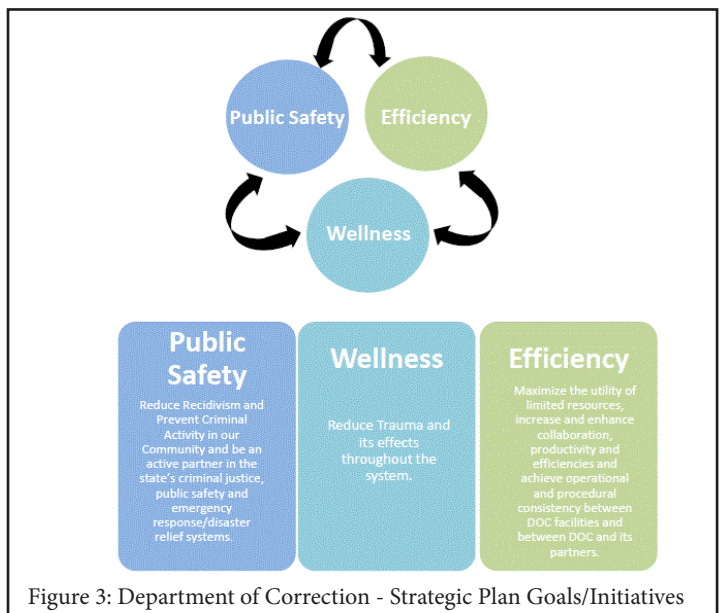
Public Safety

Efficiency

Wellness

Public Safety

Reduce Recidivism and Prevent Criminal Activity in our Community and be an active partner in the state's criminal justice, public safety and emergency response/disaster relief systems.

Wellness

Reduce Trauma and its effects throughout the system.

Efficiency

Maximize the utility of limited resources, increase and enhance collaboration, productivity and efficiencies and achieve operational and procedural consistency between DOC facilities and between DOC and its partners.

Figure 3: Department of Correction - Strategic Plan Goals/Initiatives